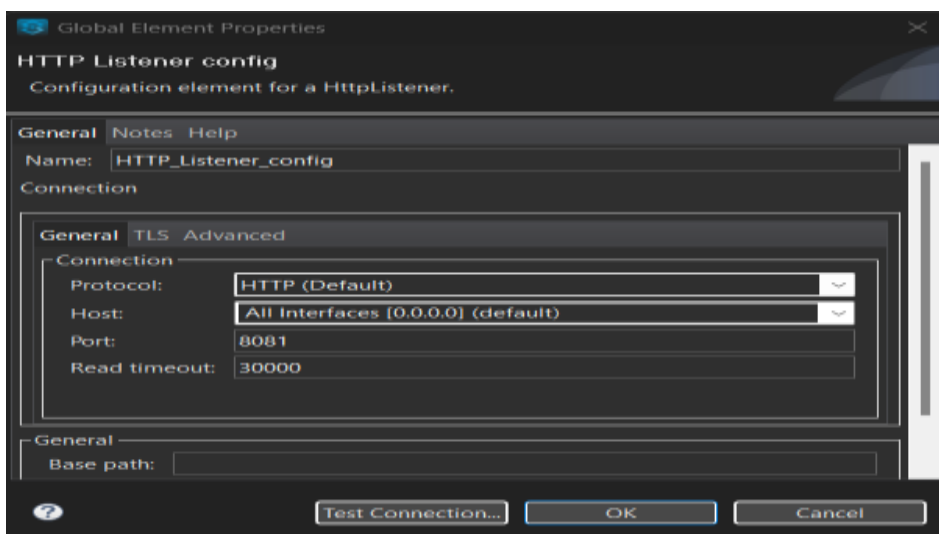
Global Element Properties

HTTP Listener config

Configuration element for a HttpListener.

General Notes Help

Name: HTTP_Listener_config

Connection

General TLS Advanced

Connection

Protocol: HTTP (Default)

Host: All Interfaces [0.0.0.0] (default)

Port: 8081

Read timeout: 30000

General

Base path:

?

Test Connection...

OK

Cancel